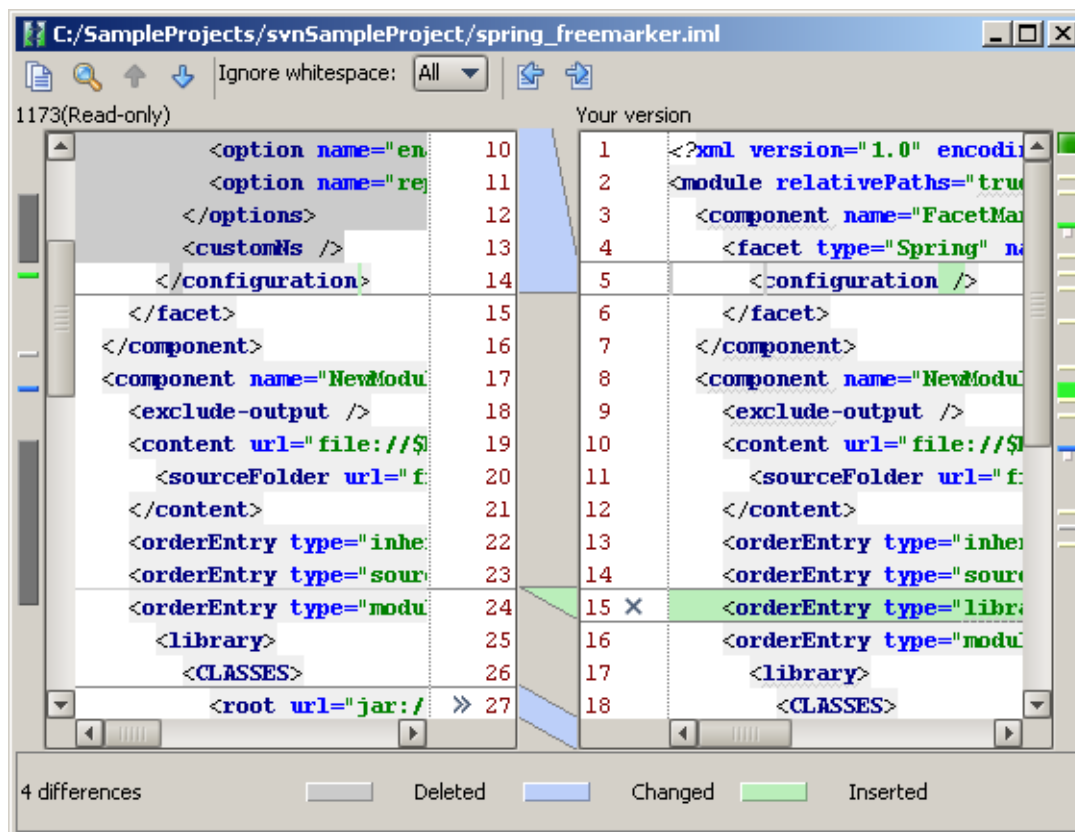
C:/SampleProjects/svnSampleProject/spring_freemarker.iml

Ignore whitespace: All

1173(Read-only)

Your version

| | | | |
|---|---|---|---|
| <option name="en | 10 | 1 | <?xml version="1.0" encodi |
| <option name="re | 11 | 2 | <module relativePaths="tru |
| </options> | 12 | 3 | <component name="FacetMa |
| <customNs /> | 13 | 4 | <facet type="Spring" na |
| </configuration> | 14 | 5 | <configuration /> |
| </facet> | 15 | 6 | </facet> |
| </component> | 16 | 7 | </component> |
| <component name="NewModu | 17 | 8 | <component name="NewModul |
| <exclude-output /> | 18 | 9 | <exclude-output /> |
| <content url="file://$ | 19 | 10 | <content url="file://$ |
| <sourceFolder url="f | 20 | 11 | <sourceFolder url="f |
| </content> | 21 | 12 | </content> |
| <orderEntry type="inhe | 22 | 13 | <orderEntry type="inhe |
| <orderEntry type="sour | 23 | 14 | <orderEntry type="sour |
| <orderEntry type="modu | 24 | 15 × | <orderEntry type="libra |
| <library> | 25 | 16 | <orderEntry type="modul |
| <CLASSES> | 26 | 17 | <library> |
| <root url="jar:/ | » 27 | 18 | <CLASSES> |

4 differences Deleted Changed Inserted